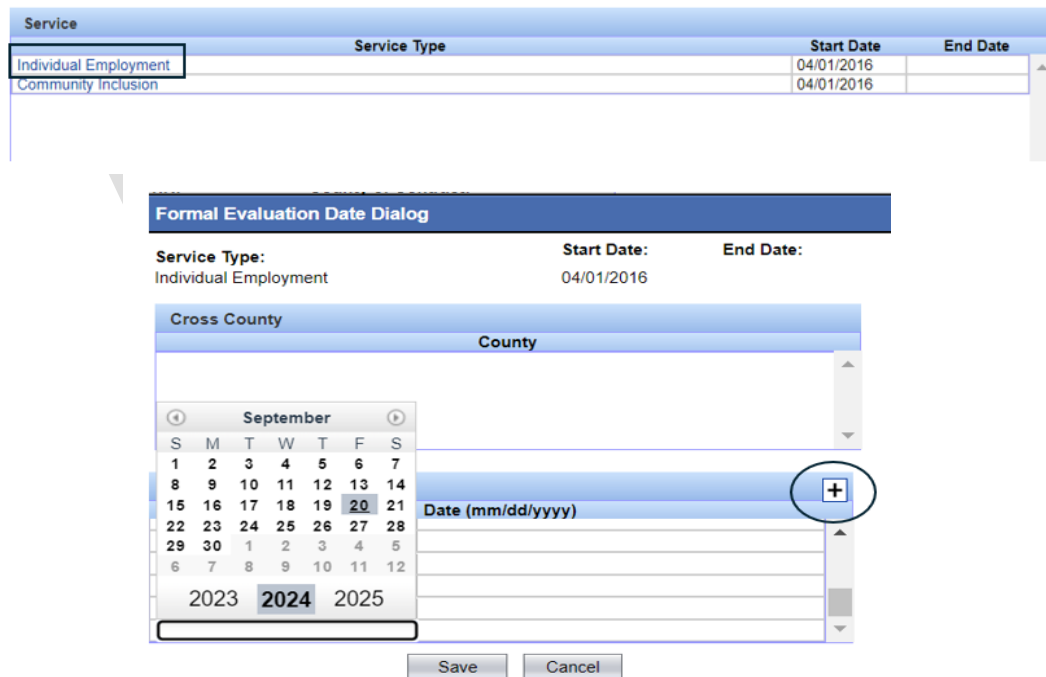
Service

| Service Type | Start Date | End Date |
|---|---|---|
| Individual Employment | 04/01/2016 | |
| Community Inclusion | 04/01/2016 | |

Formal Evaluation Date Dialog

Service Type: Start Date: End Date:
Individual Employment 04/01/2016

Cross County

County

September

| S | M | T | W | T | F | S |
|---|---|---|---|---|---|---|
| 1 | 2 | 3 | 4 | 5 | 6 | 7 |
| 8 | 9 | 10 | 11 | 12 | 13 | 14 |
| 15 | 16 | 17 | 18 | 19 | 20 | 21 |
| 22 | 23 | 24 | 25 | 26 | 27 | 28 |
| 29 | 30 | 1 | 2 | 3 | 4 | 5 |
| 6 | 7 | 8 | 9 | 10 | 11 | 12 |

2023 2024 2025

+

Date (mm/dd/yyyy)

Save Cancel